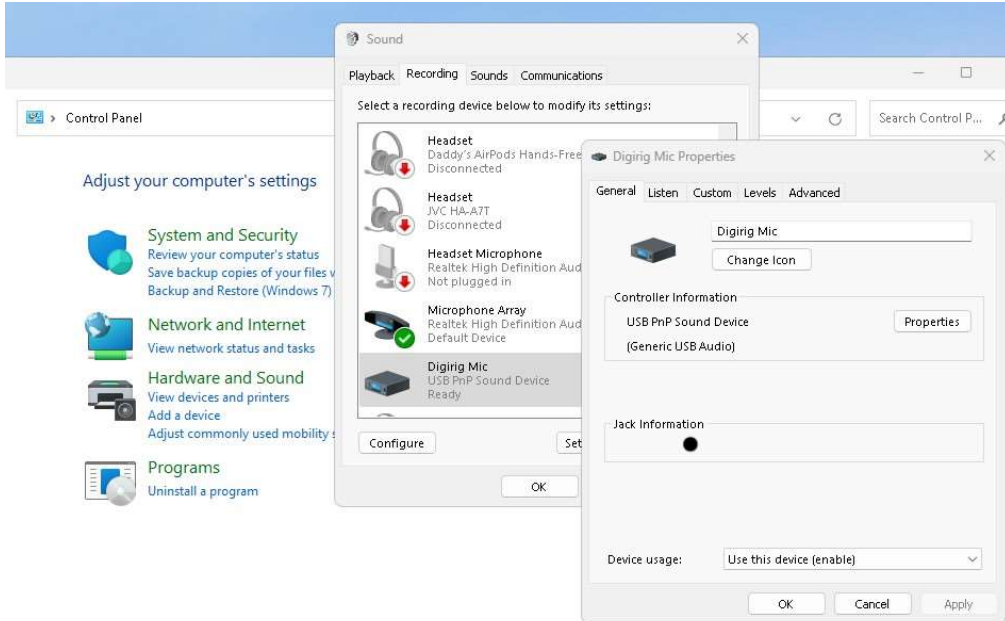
Control Panel

Search Control P...

Adjust your computer's settings

System and Security
Review your computer's status
Save backup copies of your files v
Backup and Restore (Windows 7)

Network and Internet
View network status and tasks

Hardware and Sound
View devices and printers
Add a device
Adjust commonly used mobility s

Programs
Uninstall a program

Sound

Playback Recording Sounds Communications

Select a recording device below to modify its settings:

Headset
Daddy's AirPods Hands-Free
Disconnected

Headset
JVC HA-A7T
Disconnected

Headset Microphone
Realtek High Definition Aud
Not plugged in

Microphone Array
Realtek High Definition Aud
Default Device

Digirig Mic
USB PnP Sound Device
Ready

Configure

Set

OK

Digirig Mic Properties

General Listen Custom Levels Advanced

Digirig Mic

Change Icon

Controller Information
USB PnP Sound Device
(Generic USB Audio)

Properties

Jack Information

Device usage: Use this device (enable)

OK Cancel Apply